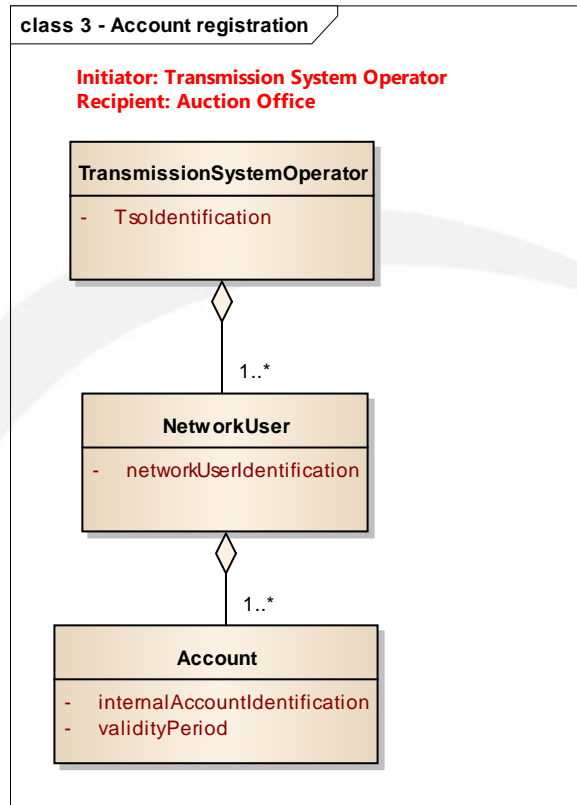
class 3 - Account registration

Initiator: Transmission System Operator
Recipient: Auction Office

TransmissionSystemOperator

- TsoIdentification

1..*

NetworkUser

- networkUserIdentification

1..*

Account

- internalAccountIdentification
- validityPeriod